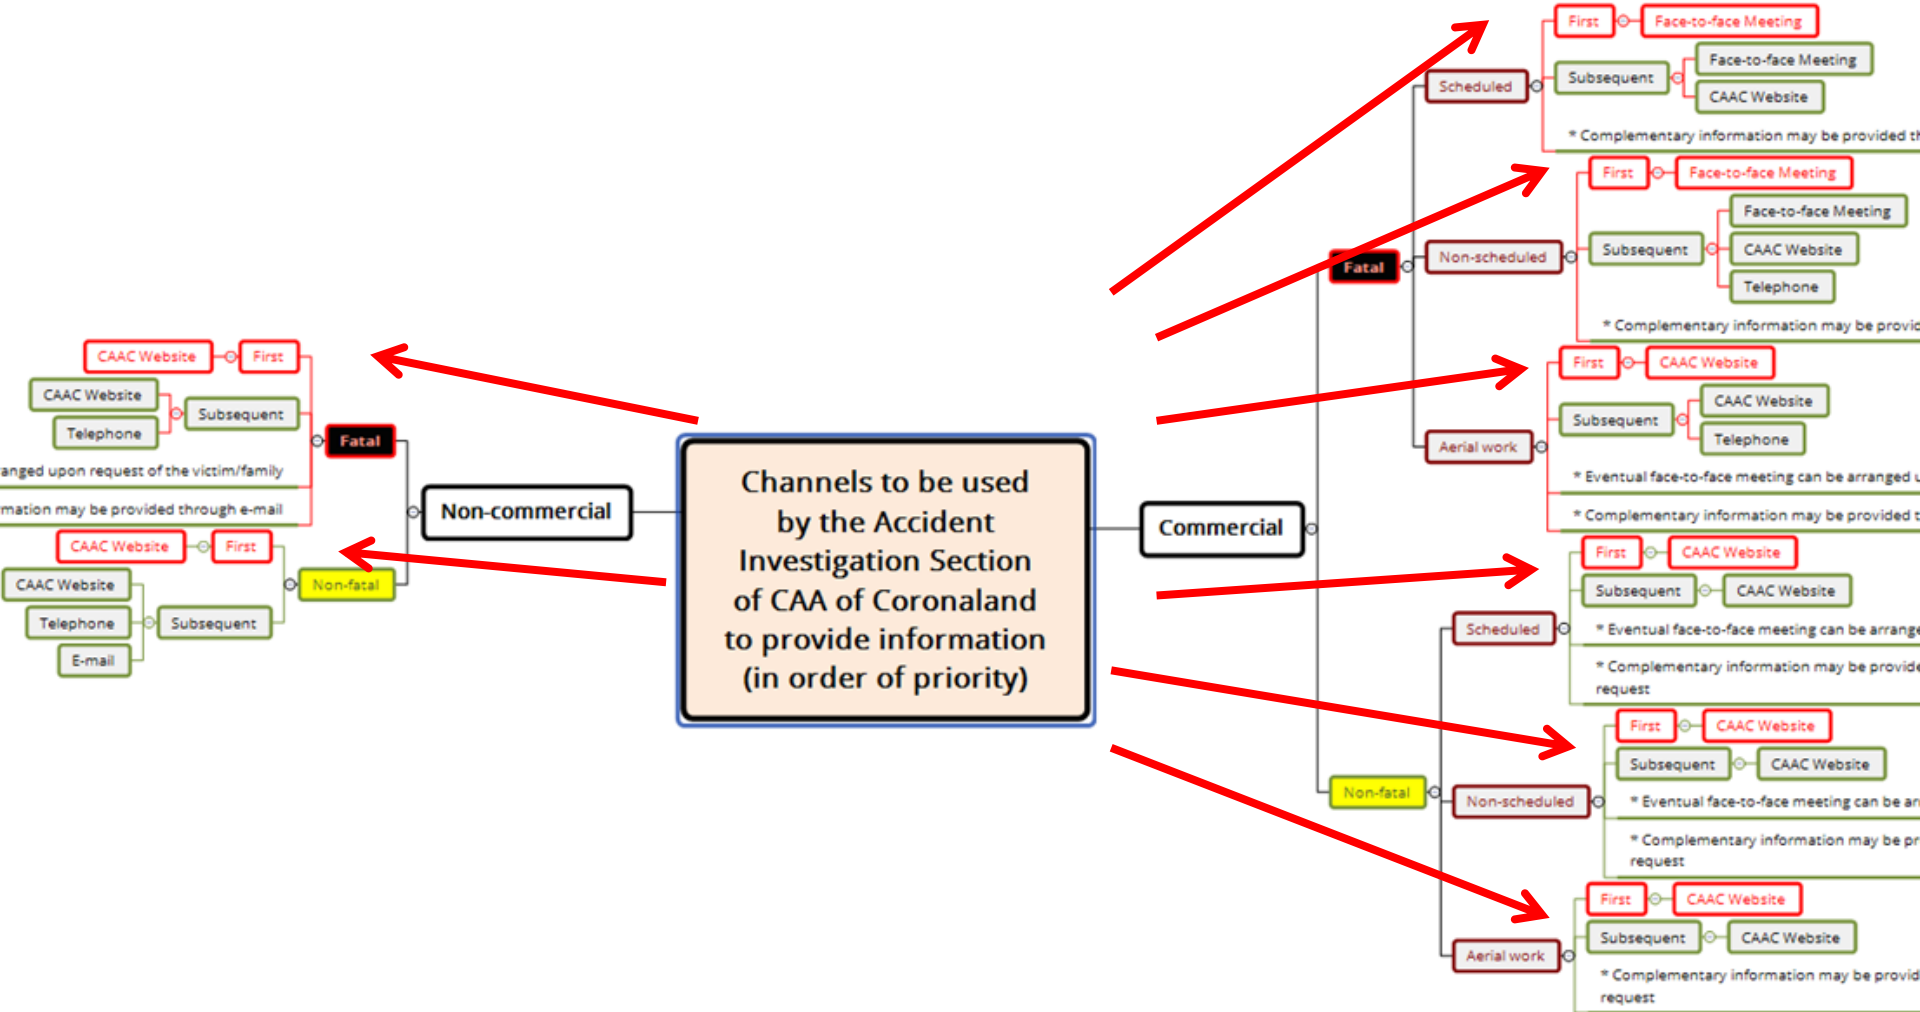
Channels to be used by the Accident Investigation Section of CAA of Coronaland to provide information (in order of priority)

Non-commercial

Fatal
First
CAAC Website
Subsequent
CAAC Website
Telephone
anged upon request of the victim/family
mation may be provided through e-mail

Non-fatal
First
CAAC Website
Subsequent
CAAC Website
Telephone
E-mail

Commercial

Fatal

Scheduled
First
Face-to-face Meeting
Subsequent
Face-to-face Meeting
CAAC Website
* Complementary information may be provided th

Non-scheduled
First
Face-to-face Meeting
Subsequent
Face-to-face Meeting
CAAC Website
Telephone
* Complementary information may be provid

Aerial work
First
CAAC Website
Subsequent
CAAC Website
Telephone
* Eventual face-to-face meeting can be arranged u
* Complementary information may be provided t

Non-fatal

Scheduled
First
CAAC Website
Subsequent
CAAC Website
* Eventual face-to-face meeting can be arrange
* Complementary information may be provide request

Non-scheduled
First
CAAC Website
Subsequent
CAAC Website
* Eventual face-to-face meeting can be ar
* Complementary information may be pr request

Aerial work
First
CAAC Website
Subsequent
CAAC Website
* Complementary information may be provid request